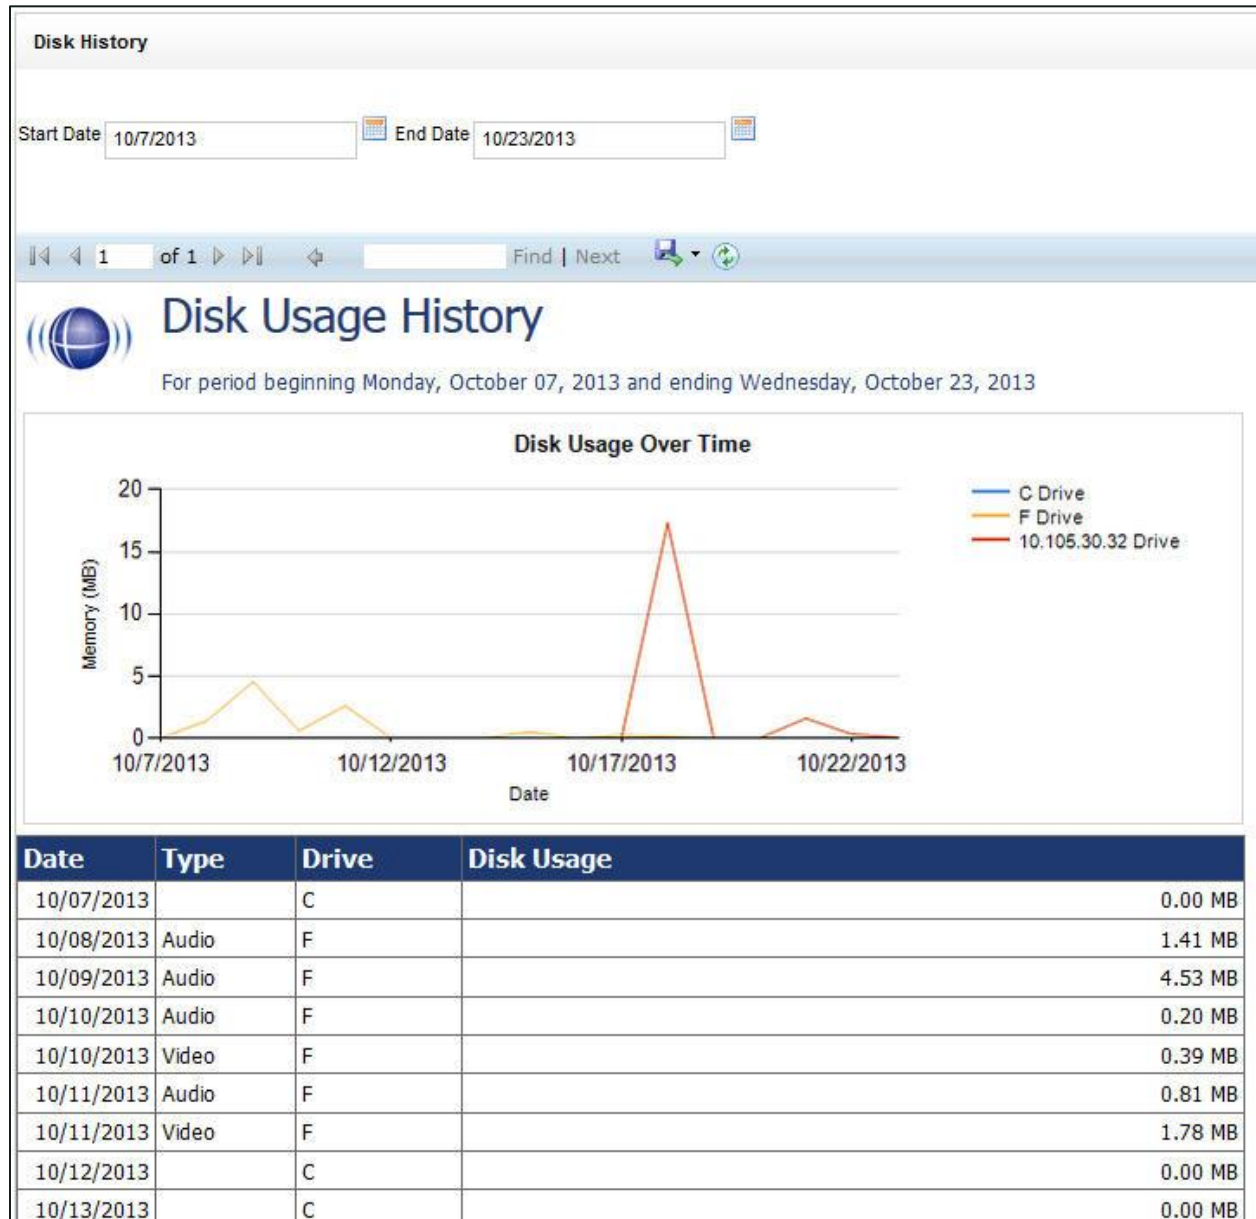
Disk History

Start Date 10/7/2013 End Date 10/23/2013

1 of 1 Find | Next

Disk Usage History

For period beginning Monday, October 07, 2013 and ending Wednesday, October 23, 2013

Disk Usage Over Time

20
15
10
5
0
Memory (MB)
10/7/2013 10/12/2013 10/17/2013 10/22/2013
Date

C Drive
F Drive
10.105.30.32 Drive

| Date | Type | Drive | Disk Usage |
|---|---|---|---|
| 10/07/2013 | | C | 0.00 MB |
| 10/08/2013 | Audio | F | 1.41 MB |
| 10/09/2013 | Audio | F | 4.53 MB |
| 10/10/2013 | Audio | F | 0.20 MB |
| 10/10/2013 | Video | F | 0.39 MB |
| 10/11/2013 | Audio | F | 0.81 MB |
| 10/11/2013 | Video | F | 1.78 MB |
| 10/12/2013 | | C | 0.00 MB |
| 10/13/2013 | | C | 0.00 MB |